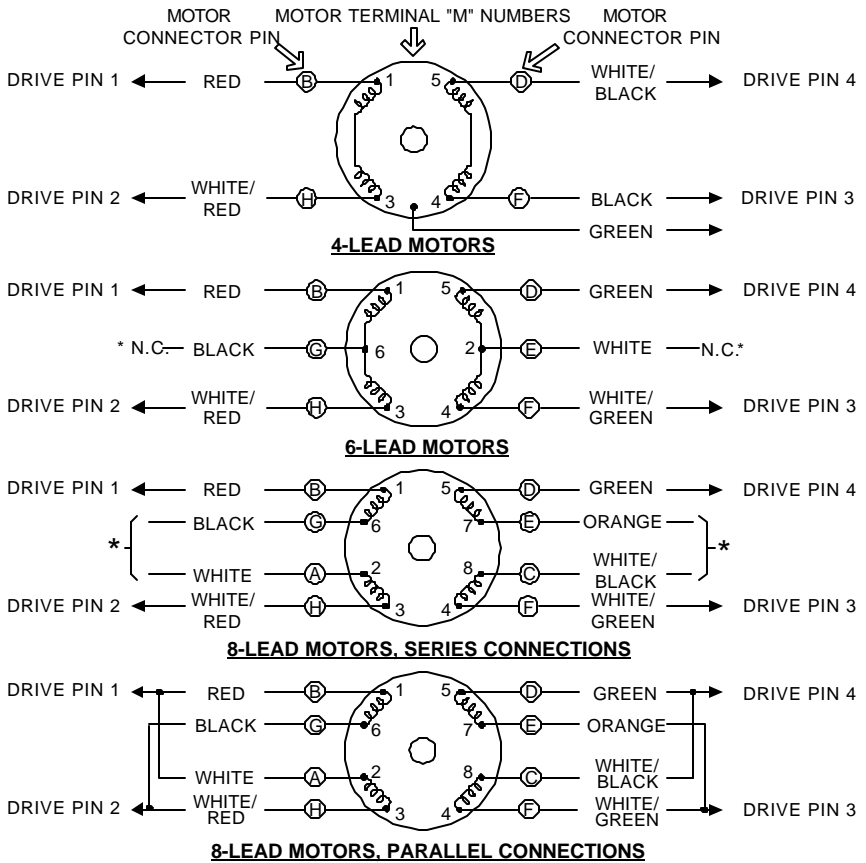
MOTOR CONNECTOR PIN

MOTOR TERMINAL "M" NUMBERS

MOTOR CONNECTOR PIN

DRIVE PIN 1 RED B 1 5 D WHITE/ BLACK DRIVE PIN 4

DRIVE PIN 2 WHITE/ RED H 3 4 F BLACK DRIVE PIN 3

GREEN

4-LEAD MOTORS

DRIVE PIN 1 RED B 1 5 D GREEN DRIVE PIN 4

* N.C. BLACK G 6 2 E WHITE N.C.*

DRIVE PIN 2 WHITE/ RED H 3 4 F WHITE/ GREEN DRIVE PIN 3

6-LEAD MOTORS

DRIVE PIN 1 RED B 1 5 D GREEN DRIVE PIN 4

* BLACK G 6 7 E ORANGE *

WHITE A 2 8 C WHITE/ BLACK

DRIVE PIN 2 WHITE/ RED H 3 4 F WHITE/ GREEN DRIVE PIN 3

8-LEAD MOTORS, SERIES CONNECTIONS

DRIVE PIN 1 RED B 1 5 D GREEN DRIVE PIN 4

BLACK G 6 7 E ORANGE

WHITE A 2 8 C WHITE/ BLACK

DRIVE PIN 2 WHITE/ RED H 3 4 F WHITE/ GREEN DRIVE PIN 3

8-LEAD MOTORS, PARALLEL CONNECTIONS